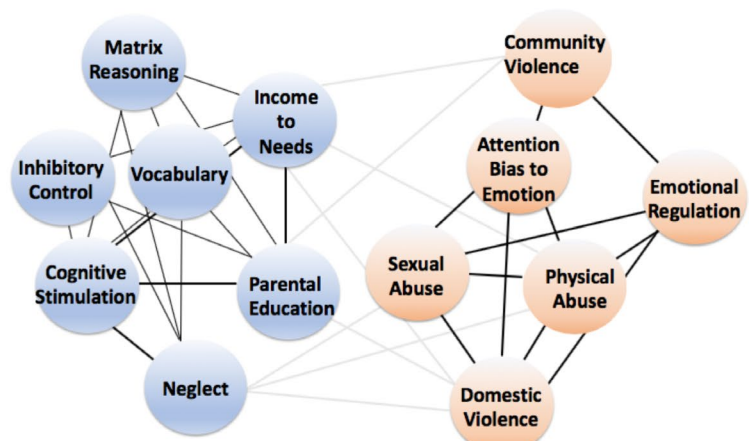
Matrix Reasoning

Income to Needs

Inhibitory Control

Vocabulary

Cognitive Stimulation

Parental Education

Neglect

Community Violence

Attention Bias to Emotion

Emotional Regulation

Sexual Abuse

Physical Abuse

Domestic Violence